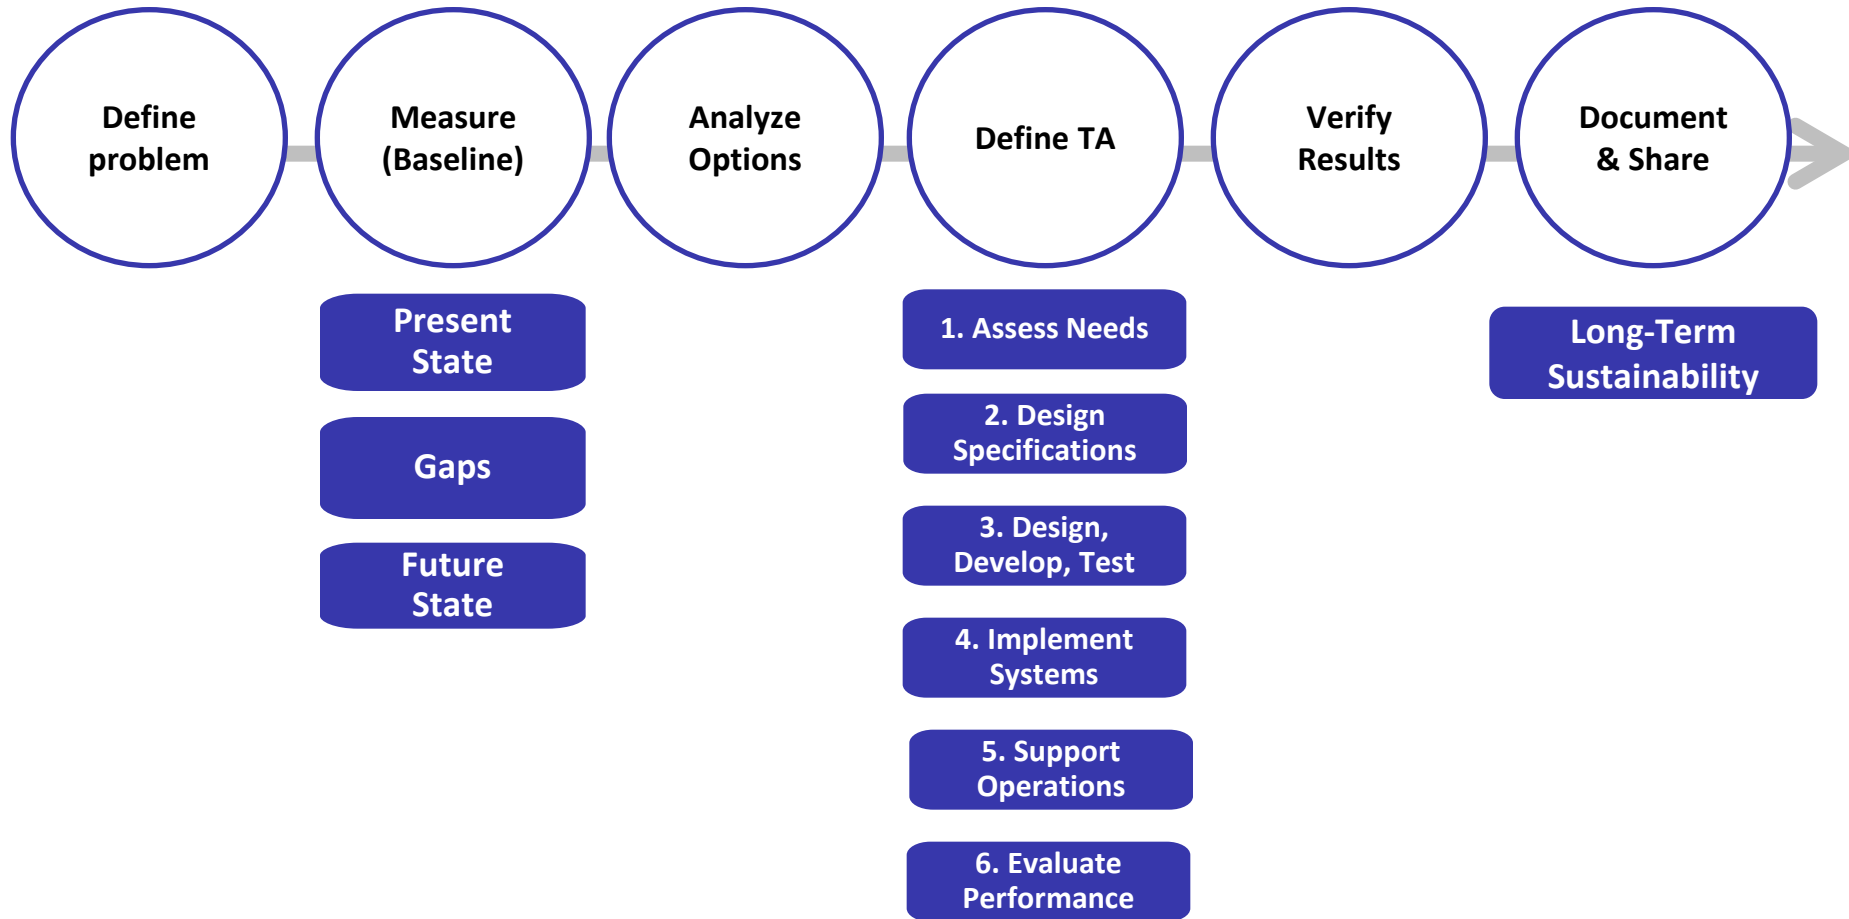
Define problem

Measure (Baseline)

Analyze Options

Define TA

Verify Results

Document & Share

Present State

Gaps

Future State

1. Assess Needs

2. Design Specifications

3. Design, Develop, Test

4. Implement Systems

5. Support Operations

6. Evaluate Performance

Long-Term Sustainability